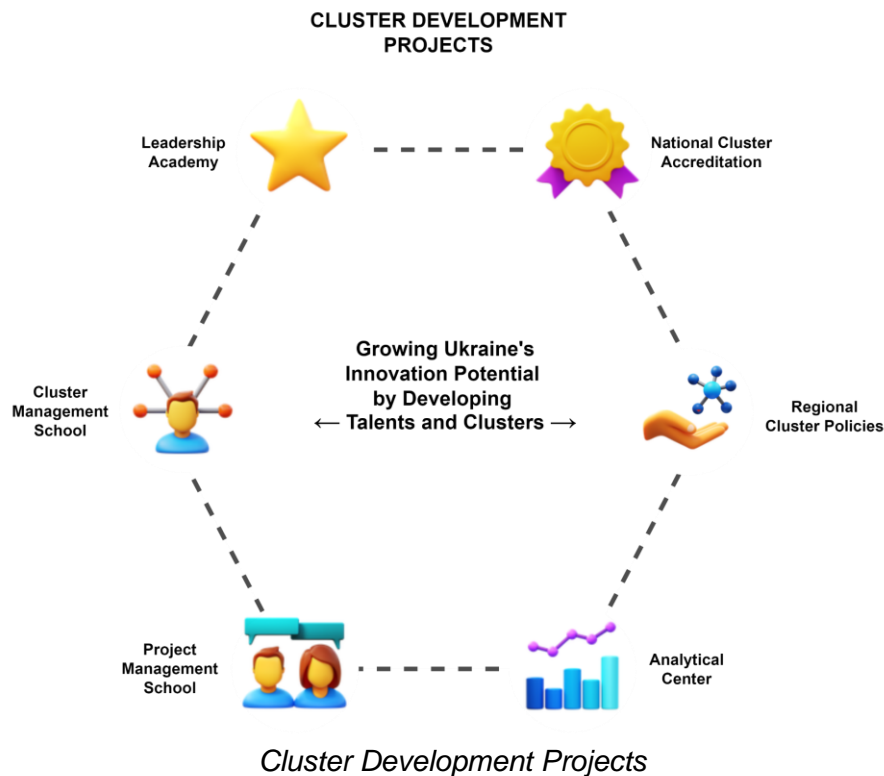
CLUSTER DEVELOPMENT PROJECTS

Leadership Academy

National Cluster Accreditation

Growing Ukraine's Innovation Potential by Developing ⟵ Talents and Clusters ⟶

Cluster Management School

Regional Cluster Policies

Project Management School

Analytical Center

Cluster Development Projects